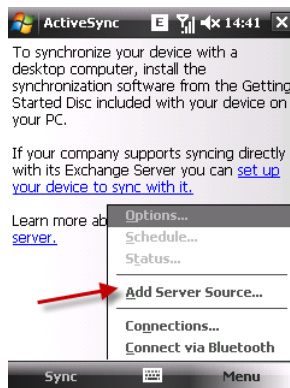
ActiveSync E 14:41 X

To synchronize your device with a desktop computer, install the synchronization software from the Getting Started Disc included with your device on your PC.

If your company supports syncing directly with its Exchange Server you can set up your device to sync with it.

Learn more ab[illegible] server.

Options...
Schedule...
Status...
Add Server Source...
Connections...
Connect via Bluetooth

Sync Menu